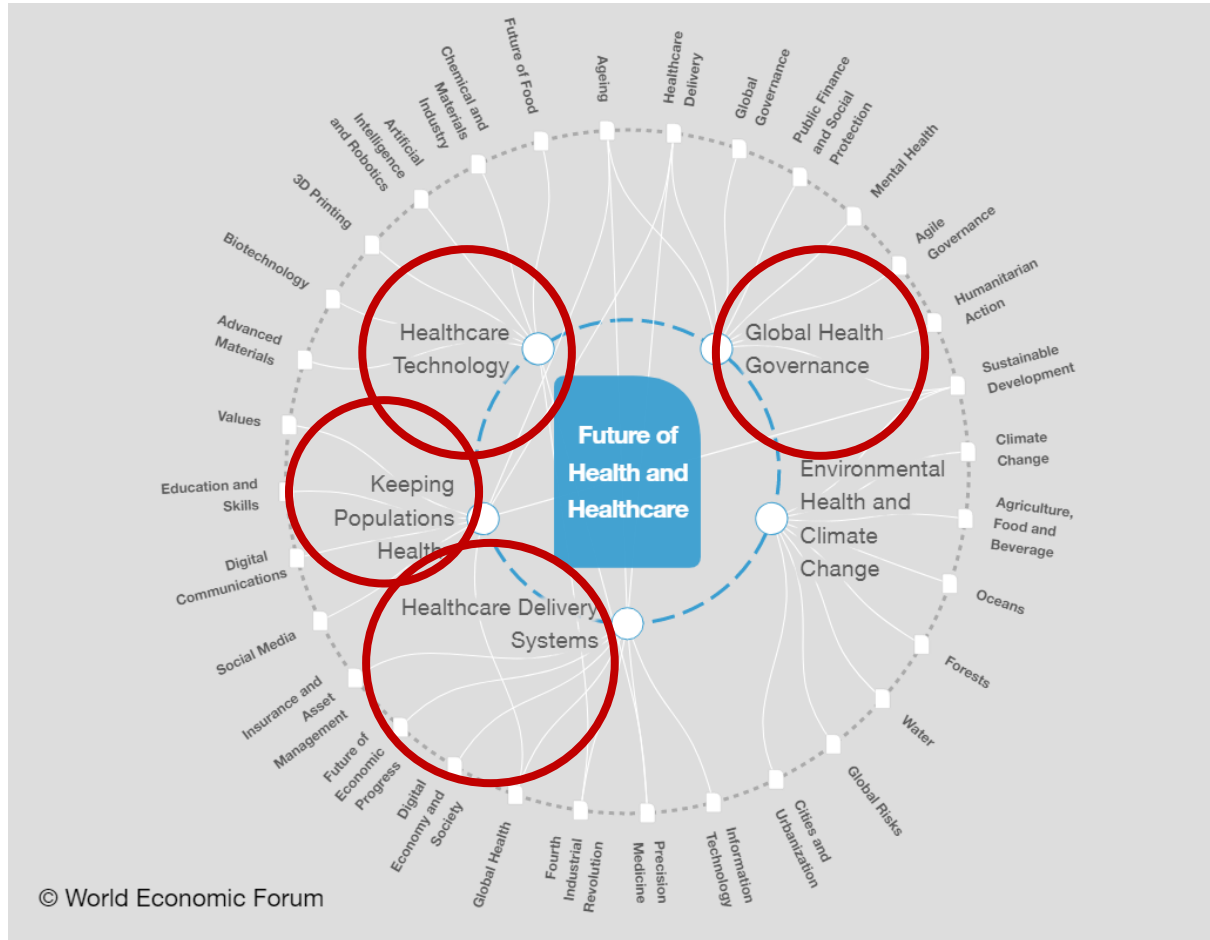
Future of Food

Chemical and Materials Industry

Artificial Intelligence and Robotics

3D Printing

Biotechnology

Advanced Materials

Values

Education and Skills

Digital Communications

Social Media

Insurance and Asset Management

Future of Economic Progress

Digital Economy and Society

Global Health

Fourth Industrial Revolution

Precision Medicine

Information Technology

Cities and Urbanization

Global Risks

Water

Forests

Oceans

Agriculture, Food and Beverage

Climate Change

Sustainable Development

Humanitarian Action

Agile Governance

Mental Health

Public Finance and Social Protection

Global Governance

Healthcare Delivery

Ageing

Healthcare Technology

Global Health Governance

Keeping Populations Health

Environmental Health and Climate Change

Healthcare Delivery Systems

Future of Health and Healthcare

© World Economic Forum